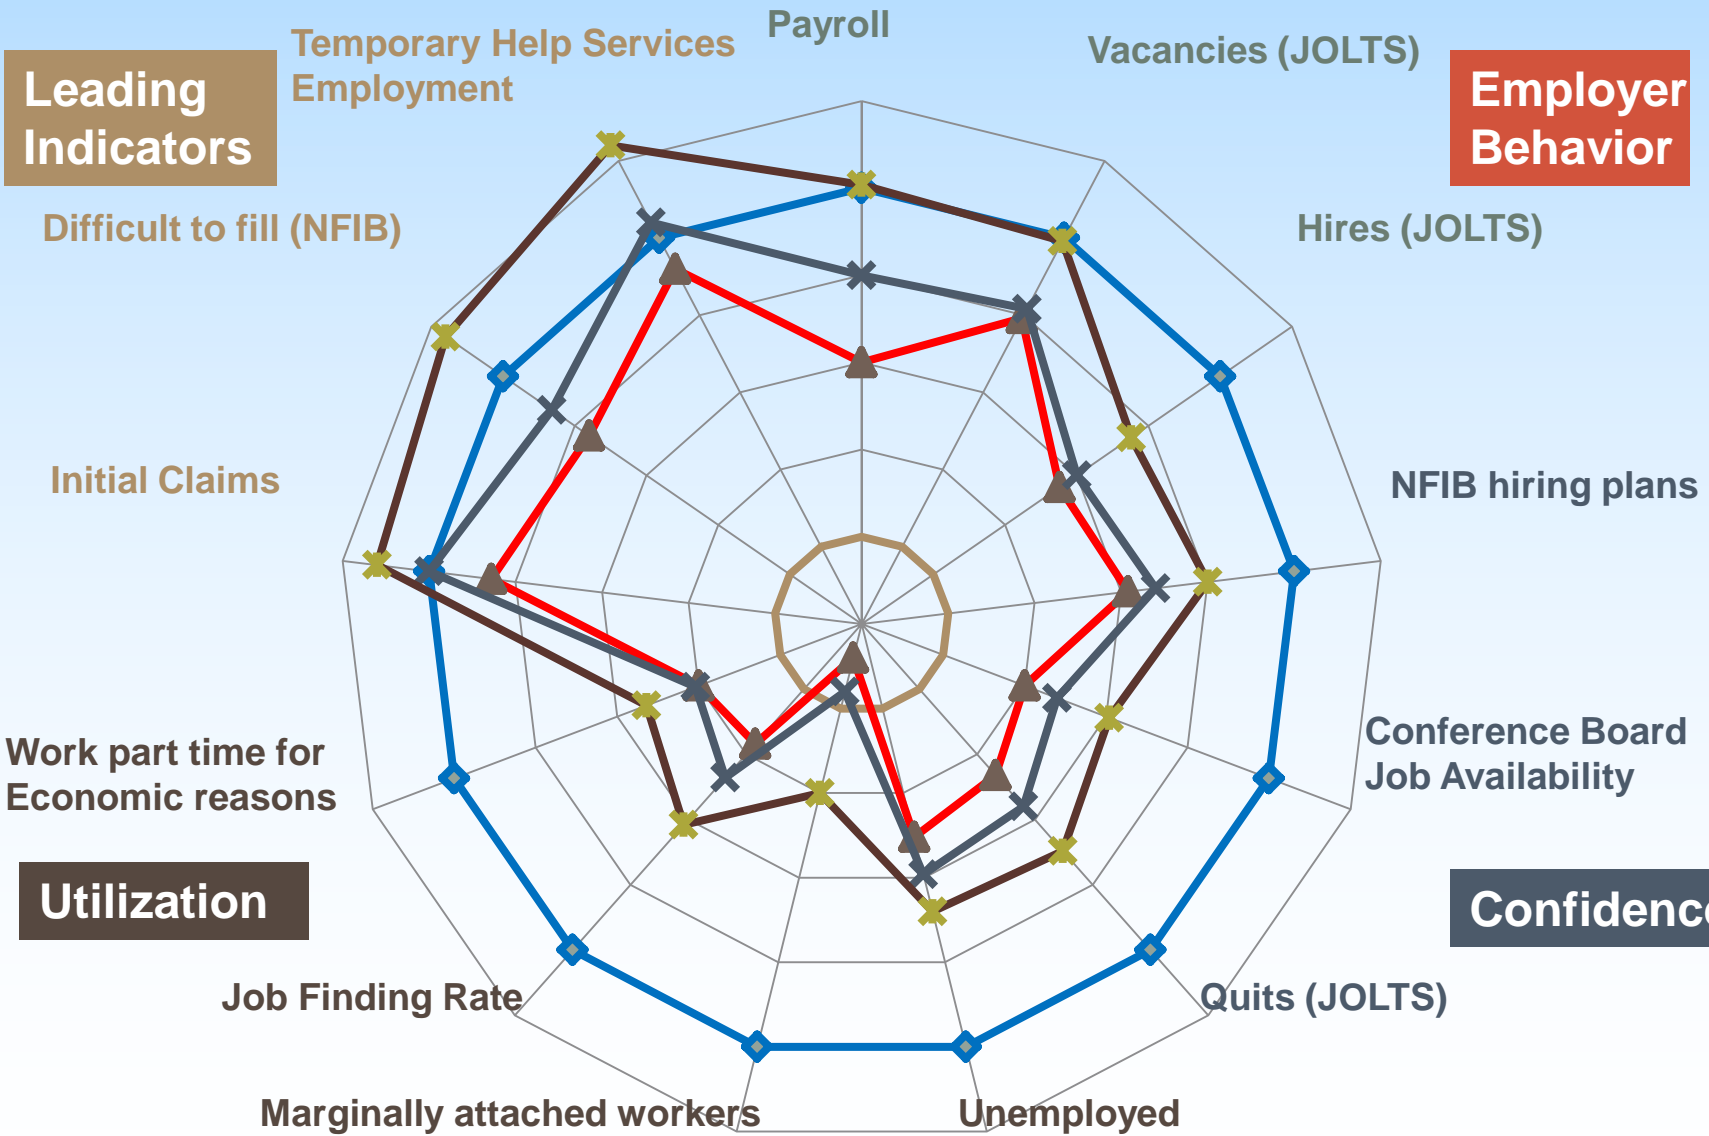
Leading Indicators

Temporary Help Services Employment

Payroll

Vacancies (JOLTS)

Employer Behavior

Difficult to fill (NFIB)

Hires (JOLTS)

Initial Claims

NFIB hiring plans

Work part time for Economic reasons

Conference Board Job Availability

Utilization

Confidenc

Job Finding Rate

Quits (JOLTS)

Marginally attached workers

Unemployed